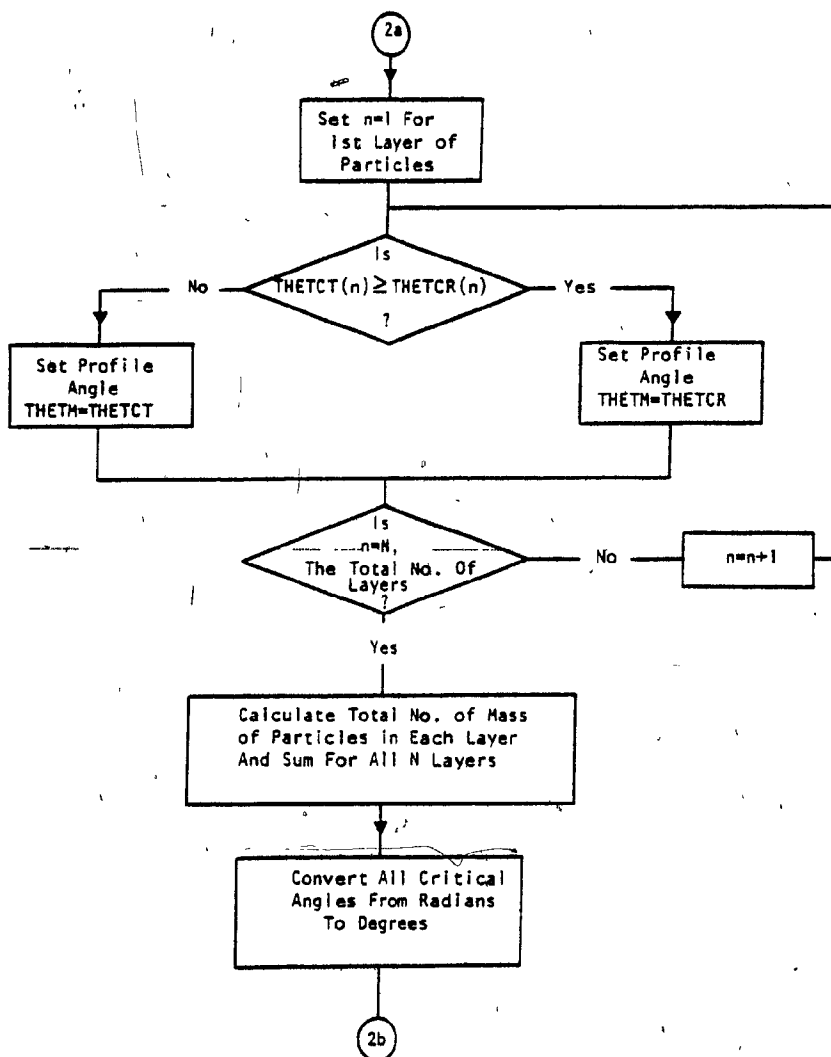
2a

Set n=1 For 1st Layer of Particles

Is THETCT(n) $\geq$ THETCR(n) ?

No

Yes

Set Profile Angle THETM=THETCT

Set Profile Angle THETM=THETCR

Is n=N, The Total No. Of Layers ?

No

n=n+1

Yes

Calculate Total No. of Mass of Particles in Each Layer And Sum For All N Layers

Convert All Critical Angles From Radians To Degrees

2b